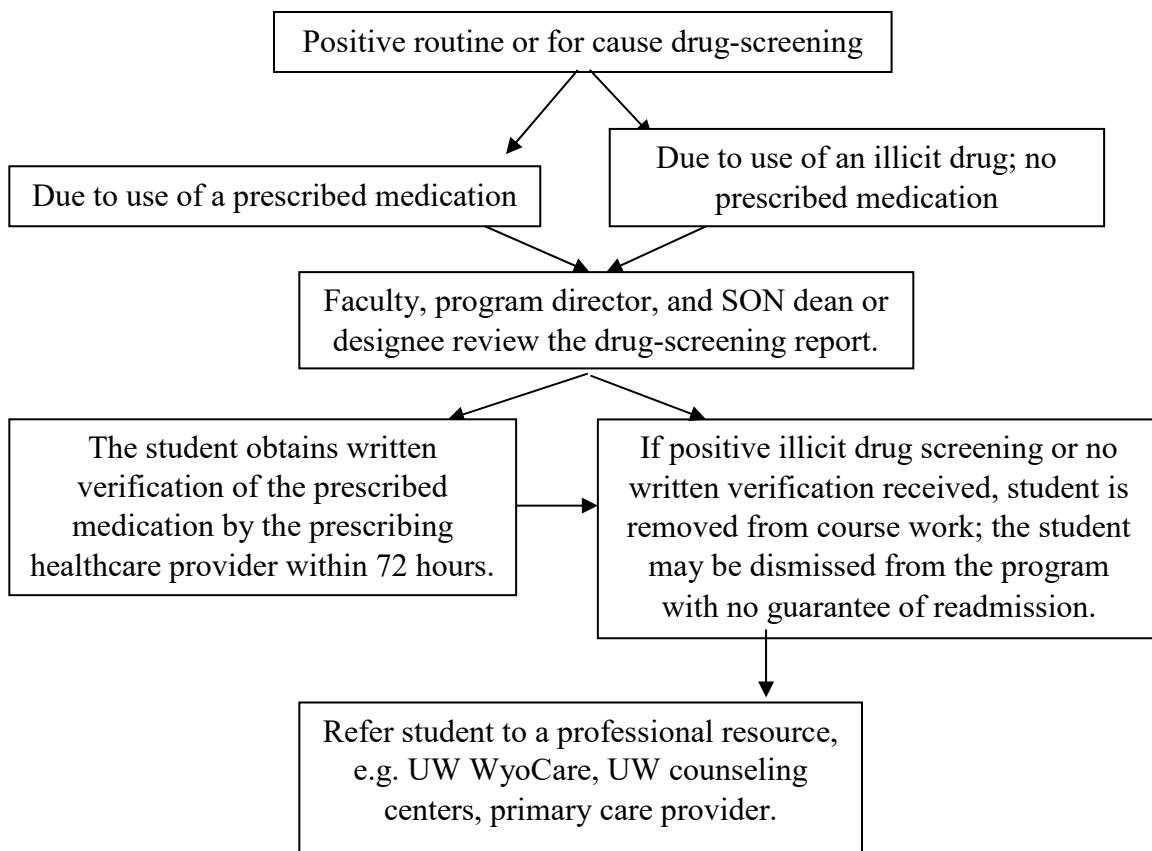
Positive routine or for cause drug-screening

Due to use of a prescribed medication

Due to use of an illicit drug; no prescribed medication

Faculty, program director, and SON dean or designee review the drug-screening report.

The student obtains written verification of the prescribed medication by the prescribing healthcare provider within 72 hours.

If positive illicit drug screening or no written verification received, student is removed from course work; the student may be dismissed from the program with no guarantee of readmission.

Refer student to a professional resource, e.g. UW WyoCare, UW counseling centers, primary care provider.